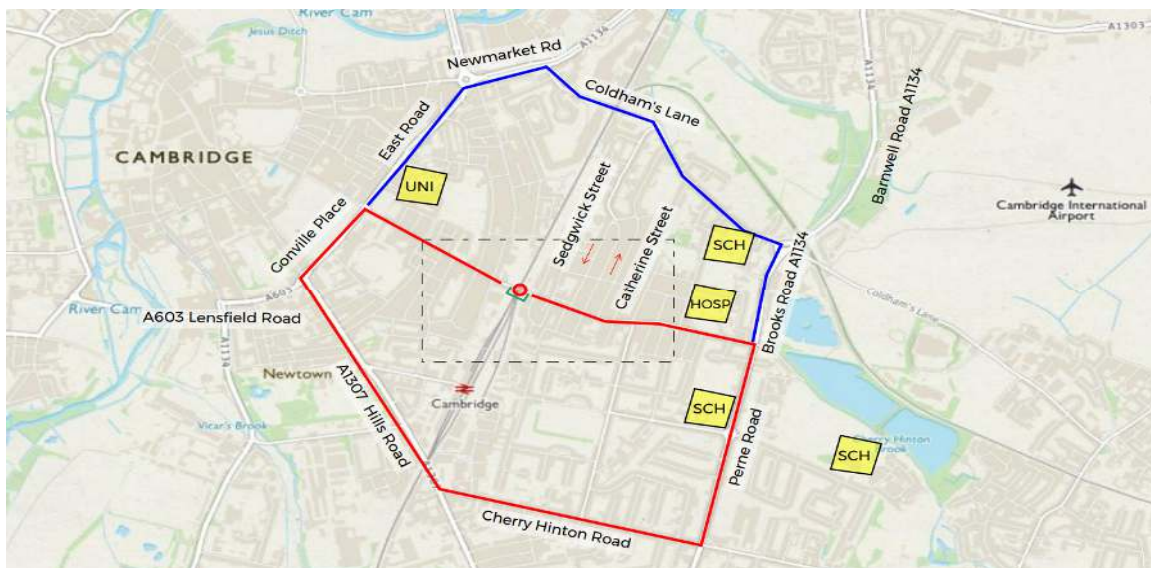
River Cam
Jesus Ditch
Newmarket Rd
A1134
A1303
Coldham's Lane
CAMBRIDGE
East Road
UNI
Sedgwick Street
Catherine Street
A1134
Barnwell Road A1134
Cambridge International Airport
Conville Place
SCH
HOSP
Brooks Road A1134
Coldham's Lane
A603
River Cam
A603 Lensfield Road
A1134
Newtown
A1307 Hills Road
Cambridge
SCH
Perne Road
Vicar's Brook
Cherry Hinton Brook
SCH
Cherry Hinton Road